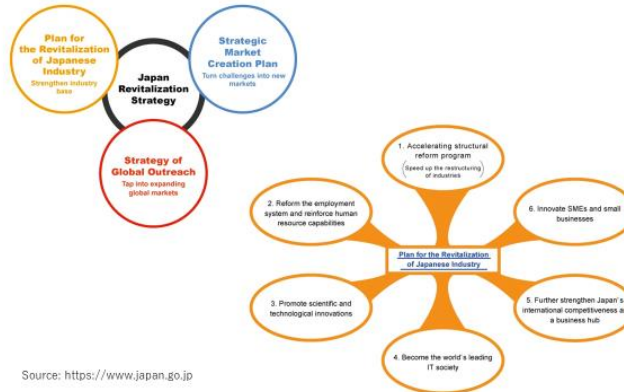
Plan for the Revitalization of Japanese Industry
Strengthen industry base

Japan Revitalization Strategy

Strategic Market Creation Plan
Turn challenges into new markets

Strategy of Global Outreach
Tap into expanding global markets

1. Accelerating structural reform program
(Speed up the restructuring of industries)

2. Reform the employment system and reinforce human resource capabilities

6. Innovate SMEs and small businesses

Plan for the Revitalization of Japanese Industry

3. Promote scientific and technological innovations

5. Further strengthen Japan's international competitiveness as a business hub

4. Become the world's leading IT society

Source: https://www.japan.go.jp